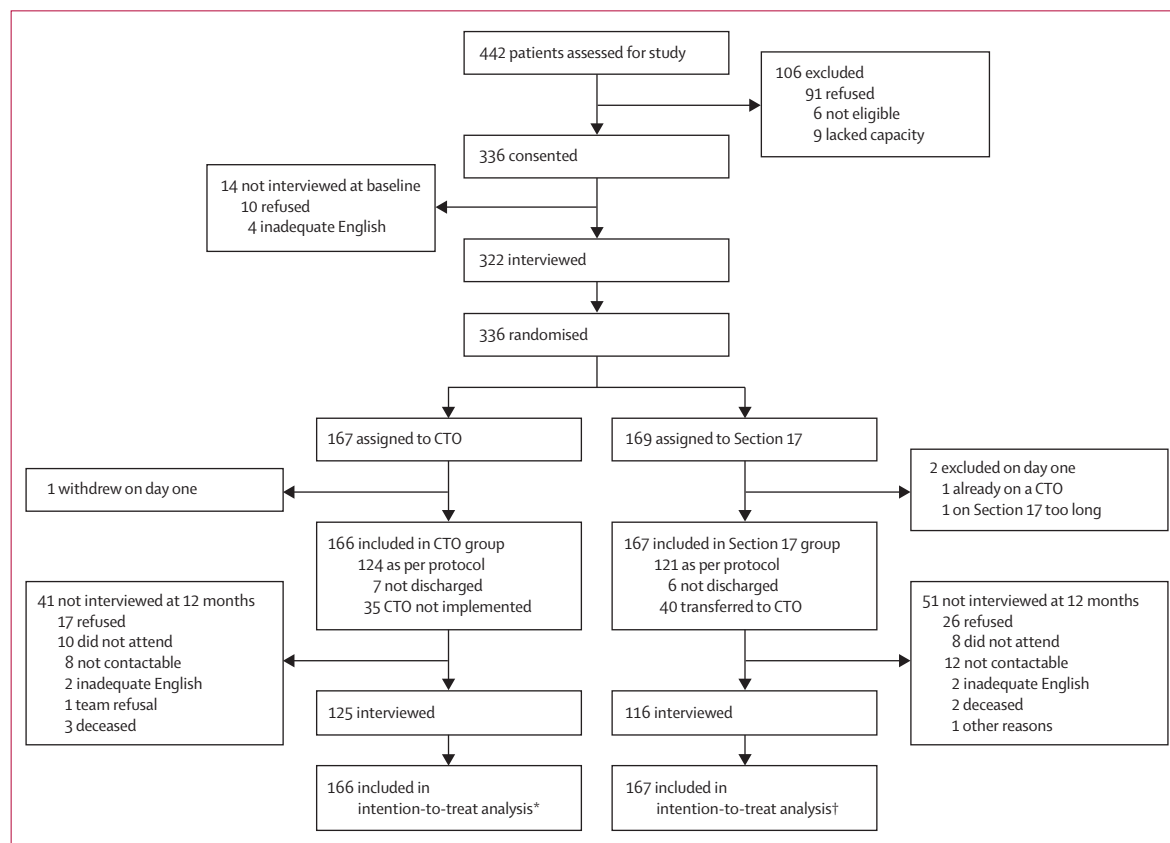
442 patients assessed for study

106 excluded
91 refused
6 not eligible
9 lacked capacity

336 consented

14 not interviewed at baseline
10 refused
4 inadequate English

322 interviewed

336 randomised

167 assigned to CTO

169 assigned to Section 17

1 withdrew on day one

2 excluded on day one
1 already on a CTO
1 on Section 17 too long

166 included in CTO group
124 as per protocol
7 not discharged
35 CTO not implemented

167 included in Section 17 group
121 as per protocol
6 not discharged
40 transferred to CTO

41 not interviewed at 12 months
17 refused
10 did not attend
8 not contactable
2 inadequate English
1 team refusal
3 deceased

51 not interviewed at 12 months
26 refused
8 did not attend
12 not contactable
2 inadequate English
2 deceased
1 other reasons

125 interviewed

116 interviewed

166 included in intention-to-treat analysis*

167 included in intention-to-treat analysis†